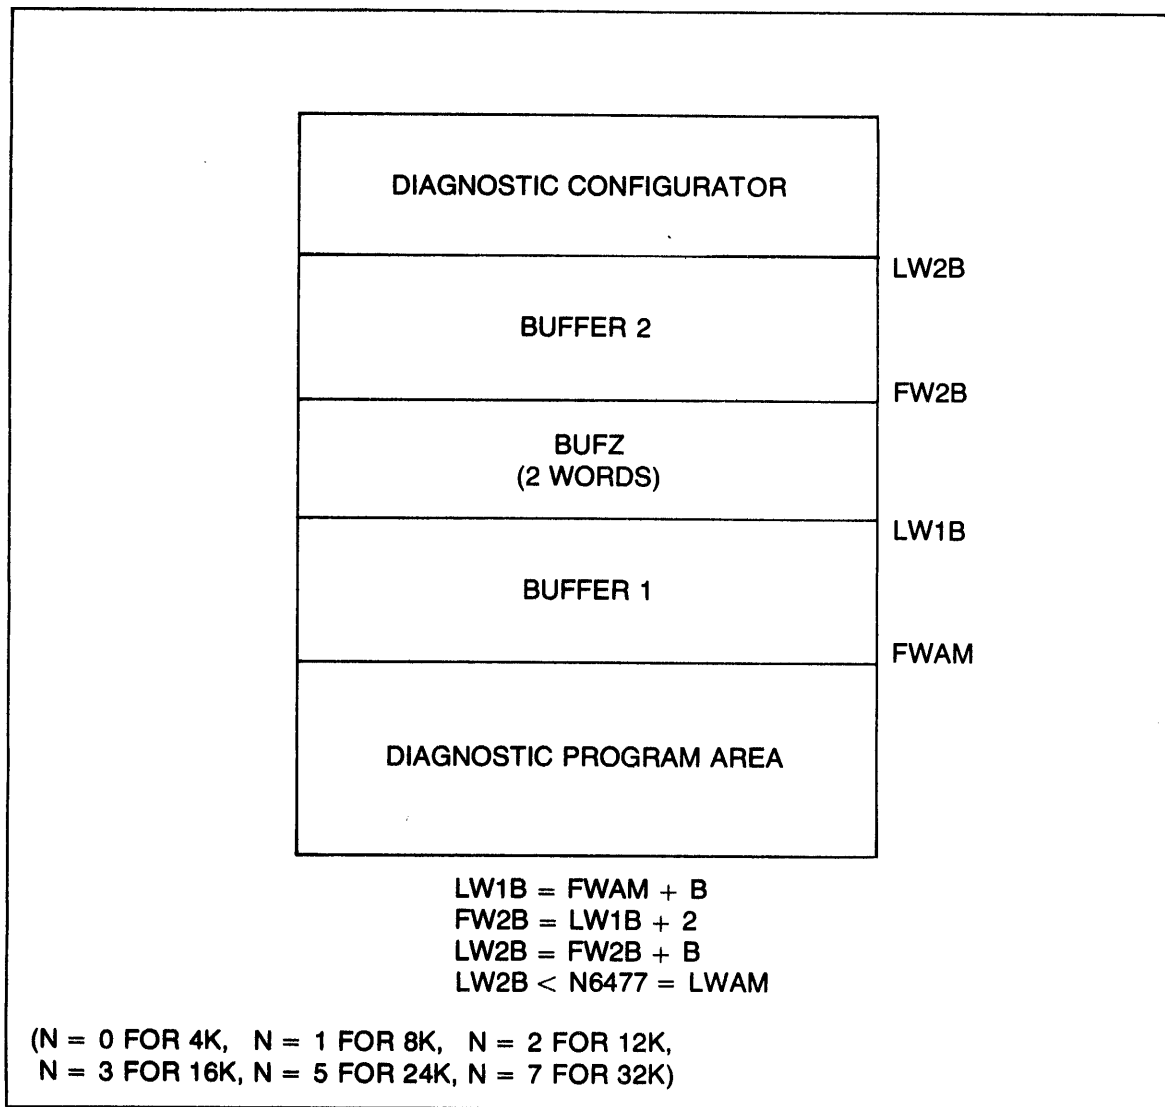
DIAGNOSTIC CONFIGURATOR

LW2B

BUFFER 2

FW2B

BUFZ
(2 WORDS)

LW1B

BUFFER 1

FWAM

DIAGNOSTIC PROGRAM AREA

LW1B = FWAM + B
FW2B = LW1B + 2
LW2B = FW2B + B
LW2B < N6477 = LWAM

(N = 0 FOR 4K, N = 1 FOR 8K, N = 2 FOR 12K, N = 3 FOR 16K, N = 5 FOR 24K, N = 7 FOR 32K)